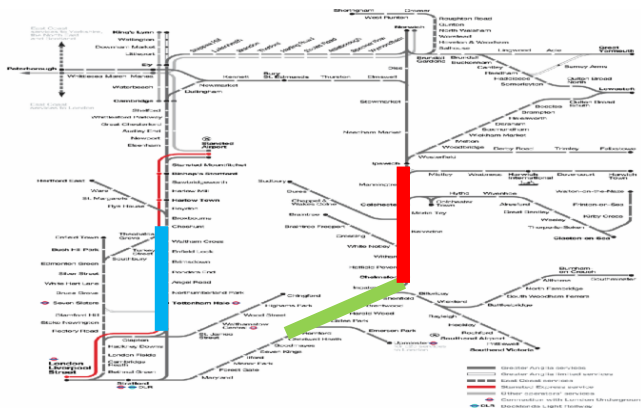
Sheringham
Cromer
West Runton
Roughton Road
Gunton
North Walsham
Worstead
Hoveton & Wroxham
Salhouse
King's Lynn
Watlington
Downham Market
Littleport
Peterborough
Ely
Whittlesea
Manea
Waterbeach
Cambridge
Shelford
Whittlesford Parkway
Great Chesterford
Audley End
Newport
Elsenham
Newmarket
Dullingham
Kennett
Bury St Edmunds
Thurston
Elmswell
Stowmarket
Needham Market
Norwich
Diss
Brundall Gardens
Brundall
Buckenham
Cantley
Reedham
Haddiscoe
Somerleyton
Lingwood
Acle
Great Yarmouth
Berney Arms
Oulton Broad North
Lowestoft
Oulton Broad South
Beccles
Brampton
Halesworth
Darsham
Saxmundham
Wickham Market
Melton
Woodbridge
Derby Road
Trimley
Felixstowe
Ipswich
Westerfield
Stansted Airport
Stansted Mountfitchet
Bishops Stortford
Sawbridgeworth
Harlow Mill
Harlow Town
Roydon
Broxbourne
Cheshunt
Waltham Cross
Enfield Lock
Brimsdown
Ponders End
Angel Road
Northumberland Park
Tottenham Hale
Hertford East
Ware
St. Margarets
Rye House
Theobalds Grove
Turkey Street
Southbury
Bush Hill Park
Edmonton Green
Silver Street
White Hart Lane
Bruce Grove
Seven Sisters
Stamford Hill
Stoke Newington
Rectory Road
Clapton
Hackney Downs
London Fields
Cambridge Heath
Bethnal Green
London Liverpool Street
Stratford
Sudbury
Bures
Chappel & Wakes Colne
Braintree
Braintree Freeport
Witham
White Notley
Cressing
Hatfield Peverel
Chelmsford
Marks Tey
Colchester
Colchester Town
Hythe
Wivenhoe
Alresford
Great Bentley
Weeley
Thorpe-le-Soken
Kirby Cross
Frinton-on-Sea
Walton-on-the-Naze
Clacton-on-Sea
Manningtree
Mistley
Wrabness
Harwich International Port
Dovercourt
Harwich Town
Kelvedon
Ingatestone
Shenfield
Billericay
Wickford
Battlesbridge
South Woodham Ferrers
North Fambridge
Althorne
Burnham-on-Crouch
Southminster
Rayleigh
Hockley
Rochford
Southend Airport
Prittlewell
Southend Victoria
Brentwood
Harold Wood
Gidea Park
Romford
Emerson Park
Upminster
Chadwell Heath
Goodmayes
Seven Kings
Ilford
Manor Park
Forest Gate
Maryland
Chingford
Highams Park
Wood Street
Walthamstow Central
St. James Street
East Coast services to Yorkshire, the North East and Scotland
East Coast services to London
Greater Anglia services
Greater Anglia limited services
East Coast services
Stansted Express service
Other operators' services
Connection with London Underground
Docklands Light Railway
DLR